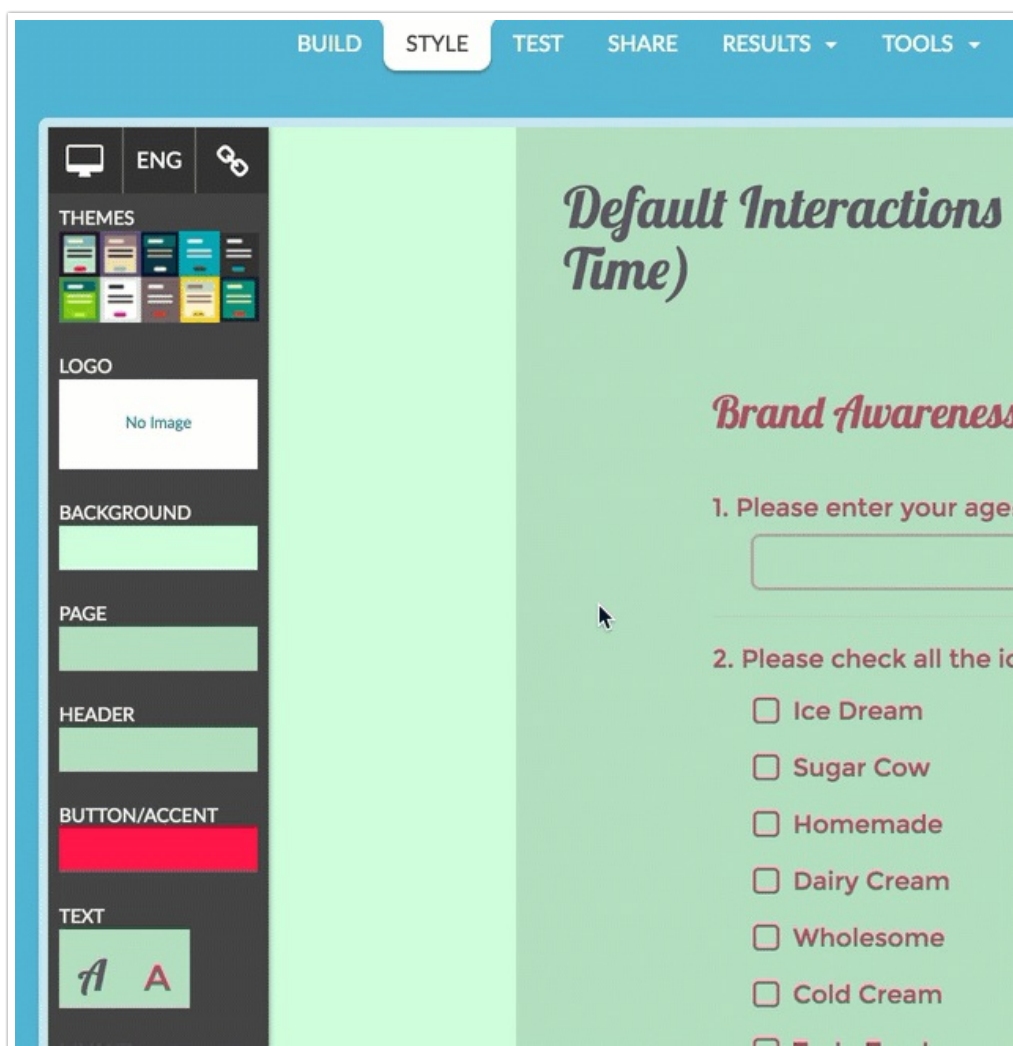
BUILD STYLE TEST SHARE RESULTS ▾ TOOLS ▾

ENG

THEMES

LOGO

No Image

BACKGROUND

PAGE

HEADER

BUTTON/ACCENT

TEXT

A A

Default Interactions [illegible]
Time)

Brand Awareness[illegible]

1. Please enter your age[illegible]

2. Please check all the ic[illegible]

Ice Dream

Sugar Cow

Homemade

Dairy Cream

Wholesome

Cold Cream

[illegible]